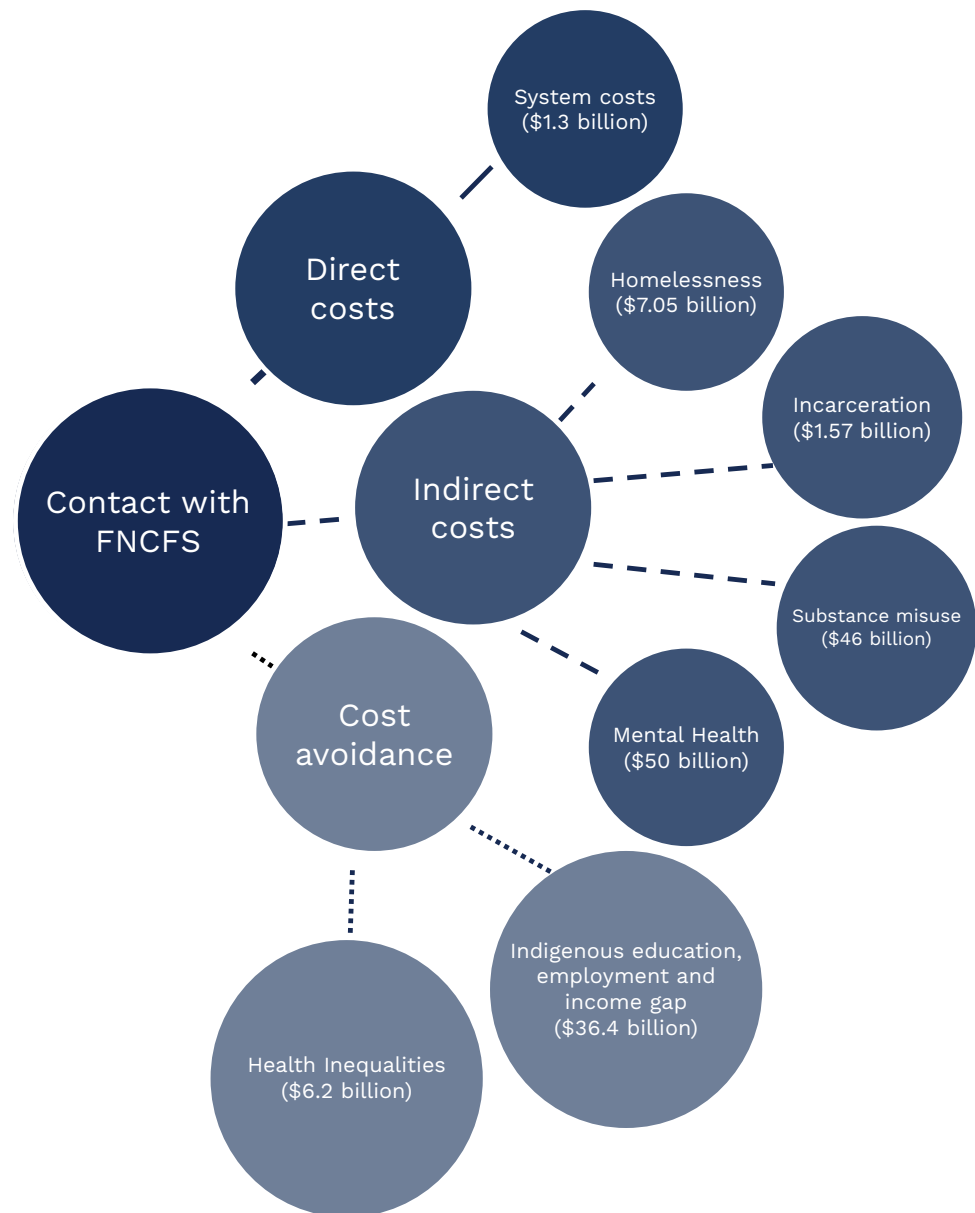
System costs ($1.3 billion)

Direct costs

Homelessness ($7.05 billion)

Incarceration ($1.57 billion)

Contact with FNCFS

Indirect costs

Substance misuse ($46 billion)

Cost avoidance

Mental Health ($50 billion)

Indigenous education, employment and income gap ($36.4 billion)

Health Inequalities ($6.2 billion)